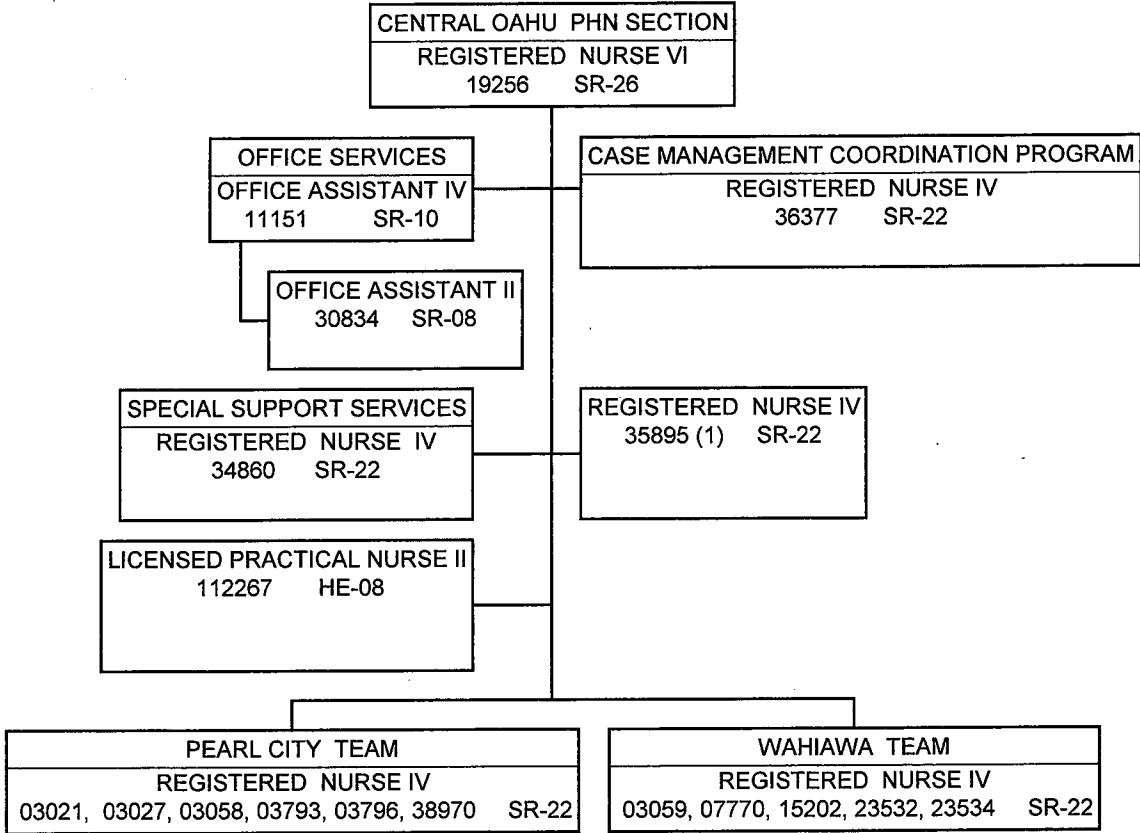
CENTRAL OAHU PHN SECTION
REGISTERED NURSE VI
19256 SR-26

OFFICE SERVICES
OFFICE ASSISTANT IV
11151 SR-10

CASE MANAGEMENT COORDINATION PROGRAM
REGISTERED NURSE IV
36377 SR-22

OFFICE ASSISTANT II
30834 SR-08

SPECIAL SUPPORT SERVICES
REGISTERED NURSE IV
34860 SR-22

REGISTERED NURSE IV
35895 (1) SR-22

LICENSED PRACTICAL NURSE II
112267 HE-08

PEARL CITY TEAM
REGISTERED NURSE IV
03021, 03027, 03058, 03793, 03796, 38970 SR-22

WAHIAWA TEAM
REGISTERED NURSE IV
03059, 07770, 15202, 23532, 23534 SR-22